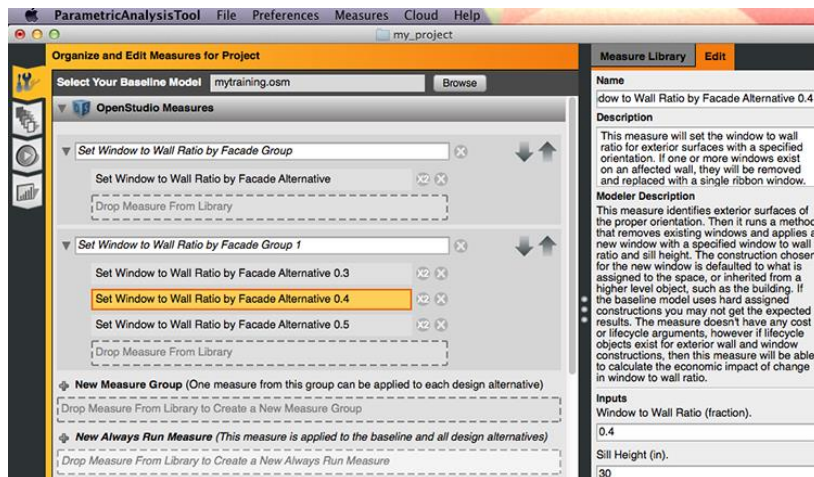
ParametricAnalysisTool File Preferences Measures Cloud Help

my_project

Organize and Edit Measures for Project

Select Your Baseline Model mytraining.osm Browse

OpenStudio Measures

Set Window to Wall Ratio by Facade Group

Set Window to Wall Ratio by Facade Alternative

Drop Measure From Library

Set Window to Wall Ratio by Facade Group 1

Set Window to Wall Ratio by Facade Alternative 0.3

Set Window to Wall Ratio by Facade Alternative 0.4

Set Window to Wall Ratio by Facade Alternative 0.5

Drop Measure From Library

New Measure Group (One measure from this group can be applied to each design alternative)

Drop Measure From Library to Create a New Measure Group

New Always Run Measure (This measure is applied to the baseline and all design alternatives)

Drop Measure From Library to Create a New Always Run Measure

Measure Library Edit

Name

dow to Wall Ratio by Facade Alternative 0.4

Description

This measure will set the window to wall ratio for exterior surfaces with a specified orientation. If one or more windows exist on an affected wall, they will be removed and replaced with a single ribbon window.

Modeler Description

This measure identifies exterior surfaces of the proper orientation. Then it runs a method that removes existing windows and applies a new window with a specified window to wall ratio and sill height. The construction chosen for the new window is defaulted to what is assigned to the space, or inherited from a higher level object, such as the building. If the baseline model uses hard assigned constructions you may not get the expected results. The measure doesn't have any cost or lifecycle arguments, however if lifecycle objects exist for exterior wall and window constructions, then this measure will be able to calculate the economic impact of change in window to wall ratio.

Inputs

Window to Wall Ratio (fraction).

0.4

Sill Height (in).

30